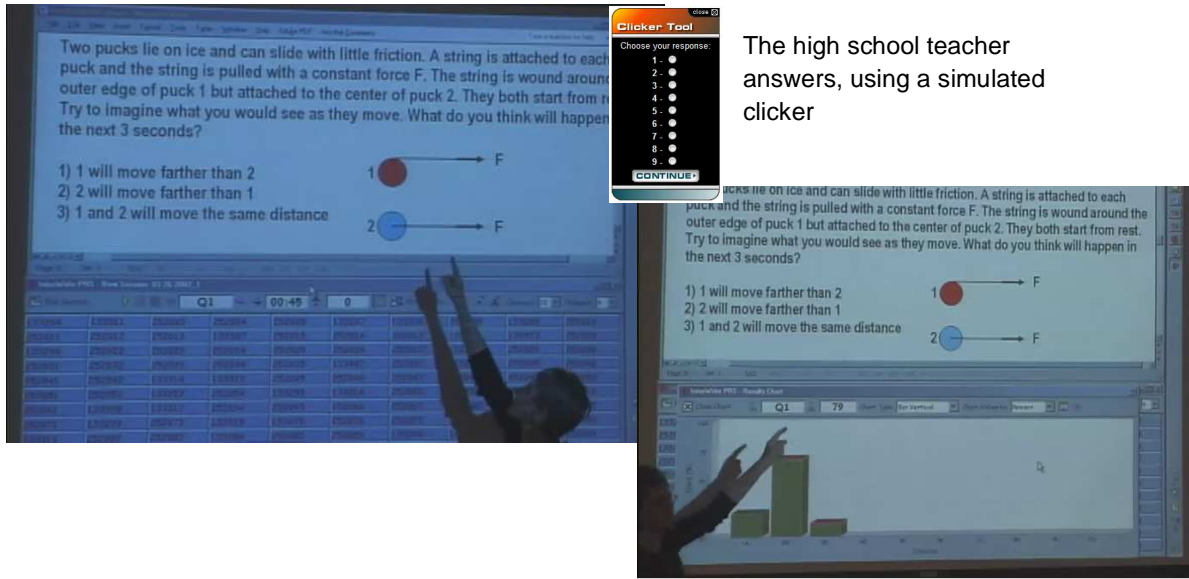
Two pucks lie on ice and can slide with little friction. A string is attached to each puck and the string is pulled with a constant force F. The string is wound around the outer edge of puck 1 but attached to the center of puck 2. They both start from r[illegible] Try to imagine what you would see as they move. What do you think will happen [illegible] the next 3 seconds?

1) 1 will move farther than 2
2) 2 will move farther than 1
3) 1 and 2 will move the same distance

1
F
2
F

Q1
00:45
0

close
Clicker Tool
Choose your response:
1 -
2 -
3 -
4 -
5 -
6 -
7 -
8 -
9 -
CONTINUE

The high school teacher answers, using a simulated clicker

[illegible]ucks lie on ice and can slide with little friction. A string is attached to each puck and the string is pulled with a constant force F. The string is wound around the outer edge of puck 1 but attached to the center of puck 2. They both start from rest. Try to imagine what you would see as they move. What do you think will happen in the next 3 seconds?

1) 1 will move farther than 2
2) 2 will move farther than 1
3) 1 and 2 will move the same distance

1
F
2
F

Q1
79